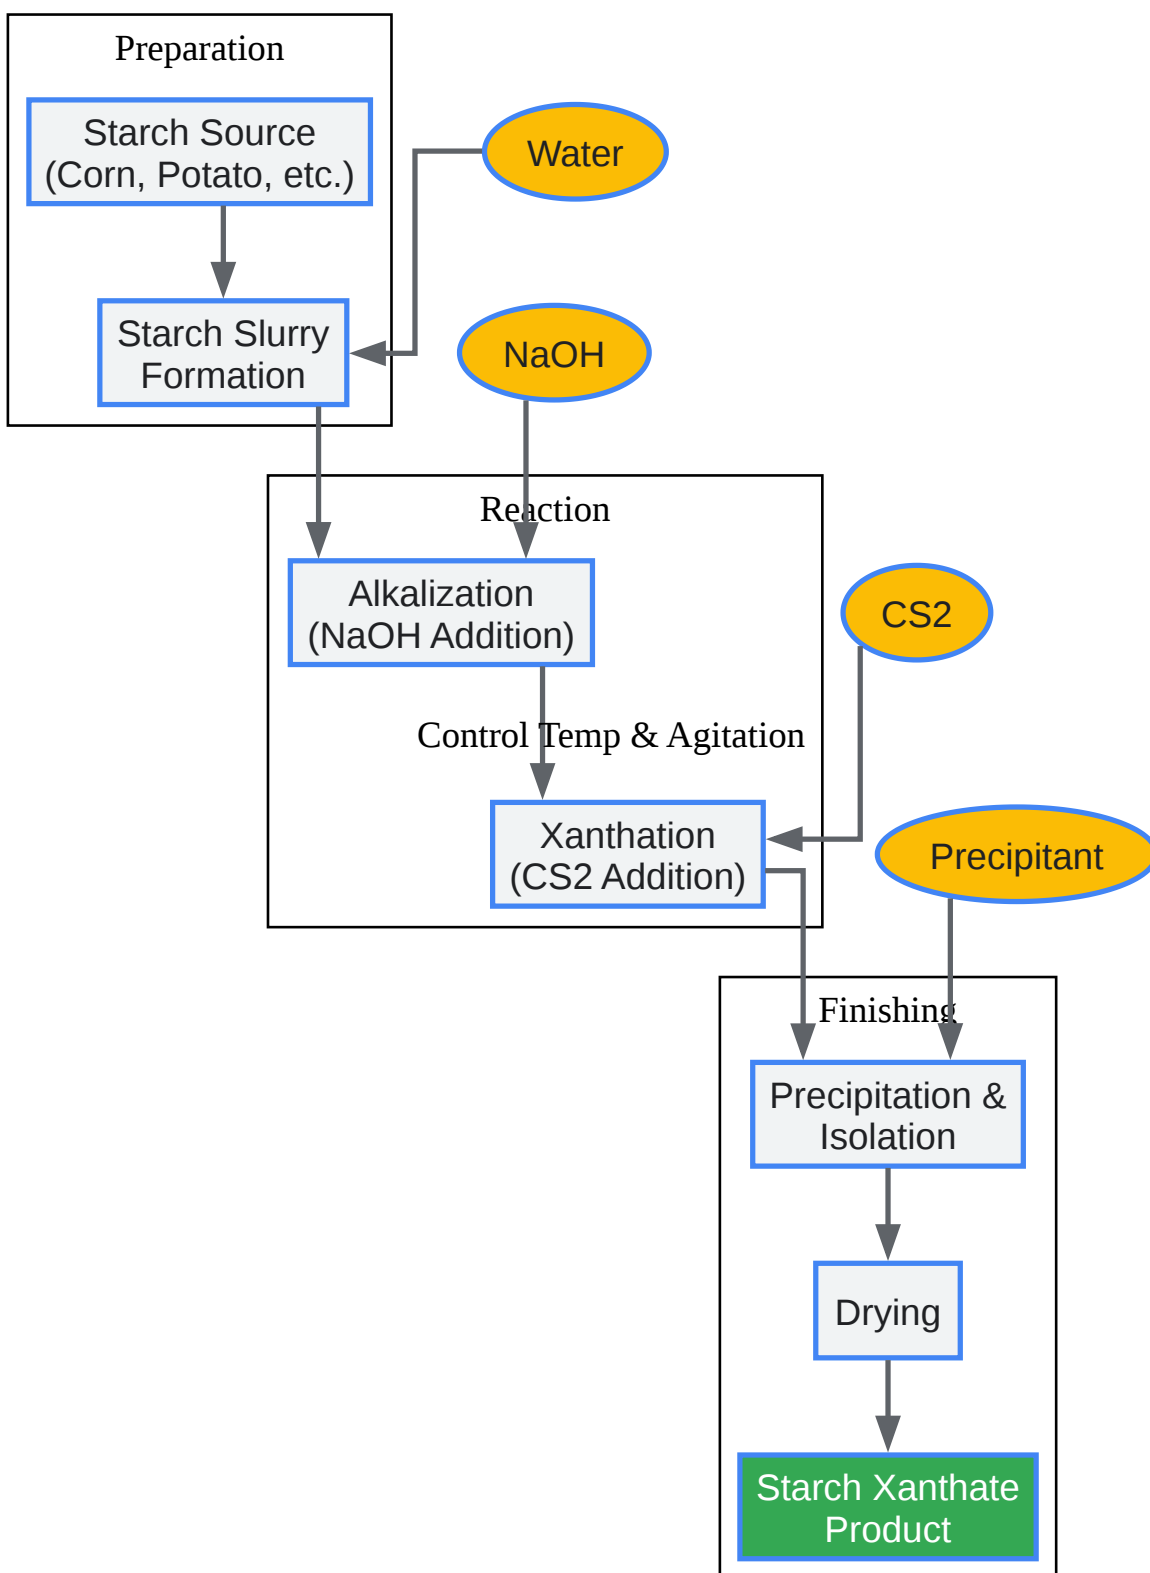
Preparation

Starch Source (Corn, Potato, etc.)

Water

Starch Slurry Formation

NaOH

Reaction

Alkalization (NaOH Addition)

CS2

Control Temp & Agitation

Xanthation (CS2 Addition)

Precipitant

Finishing

Precipitation & Isolation

Drying

Starch Xanthate Product